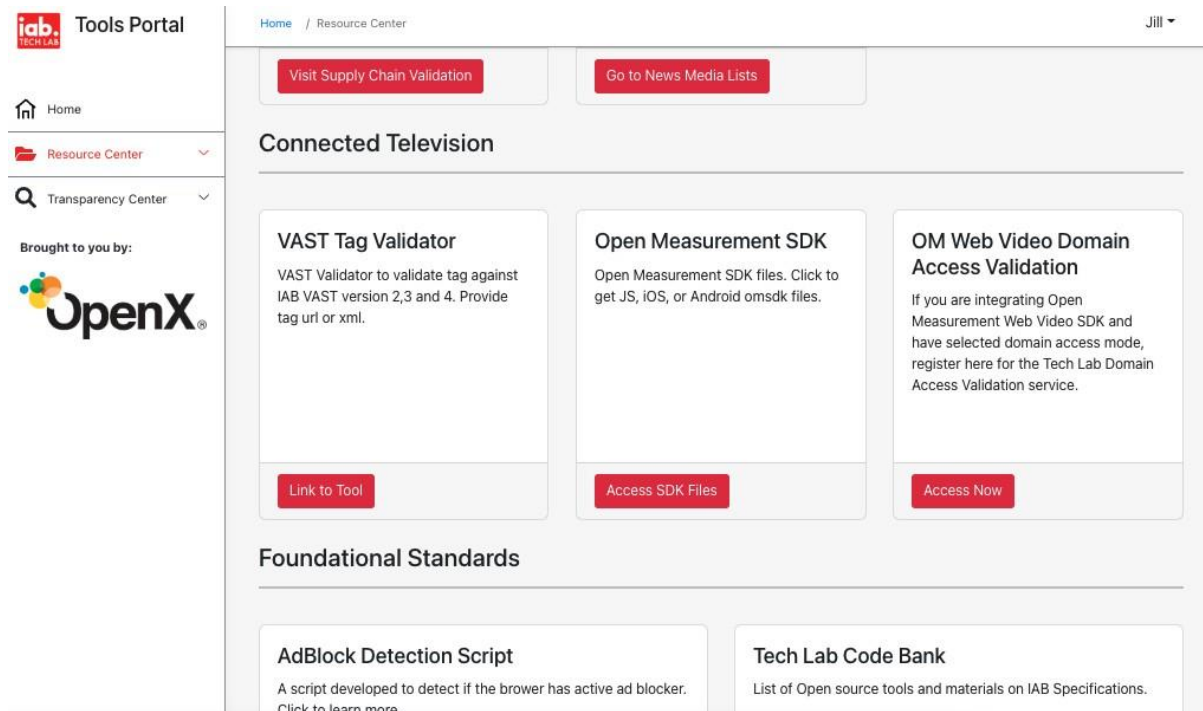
iab. TECH LAB Tools Portal

Home

Resource Center

Transparency Center

Brought to you by:

OpenX

Home / Resource Center

Jill

Visit Supply Chain Validation

Go to News Media Lists

Connected Television

VAST Tag Validator

VAST Validator to validate tag against IAB VAST version 2,3 and 4. Provide tag url or xml.

Link to Tool

Open Measurement SDK

Open Measurement SDK files. Click to get JS, iOS, or Android omsdk files.

Access SDK Files

OM Web Video Domain Access Validation

If you are integrating Open Measurement Web Video SDK and have selected domain access mode, register here for the Tech Lab Domain Access Validation service.

Access Now

Foundational Standards

AdBlock Detection Script

A script developed to detect if the brower has active ad blocker. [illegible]

Tech Lab Code Bank

List of Open source tools and materials on IAB Specifications.